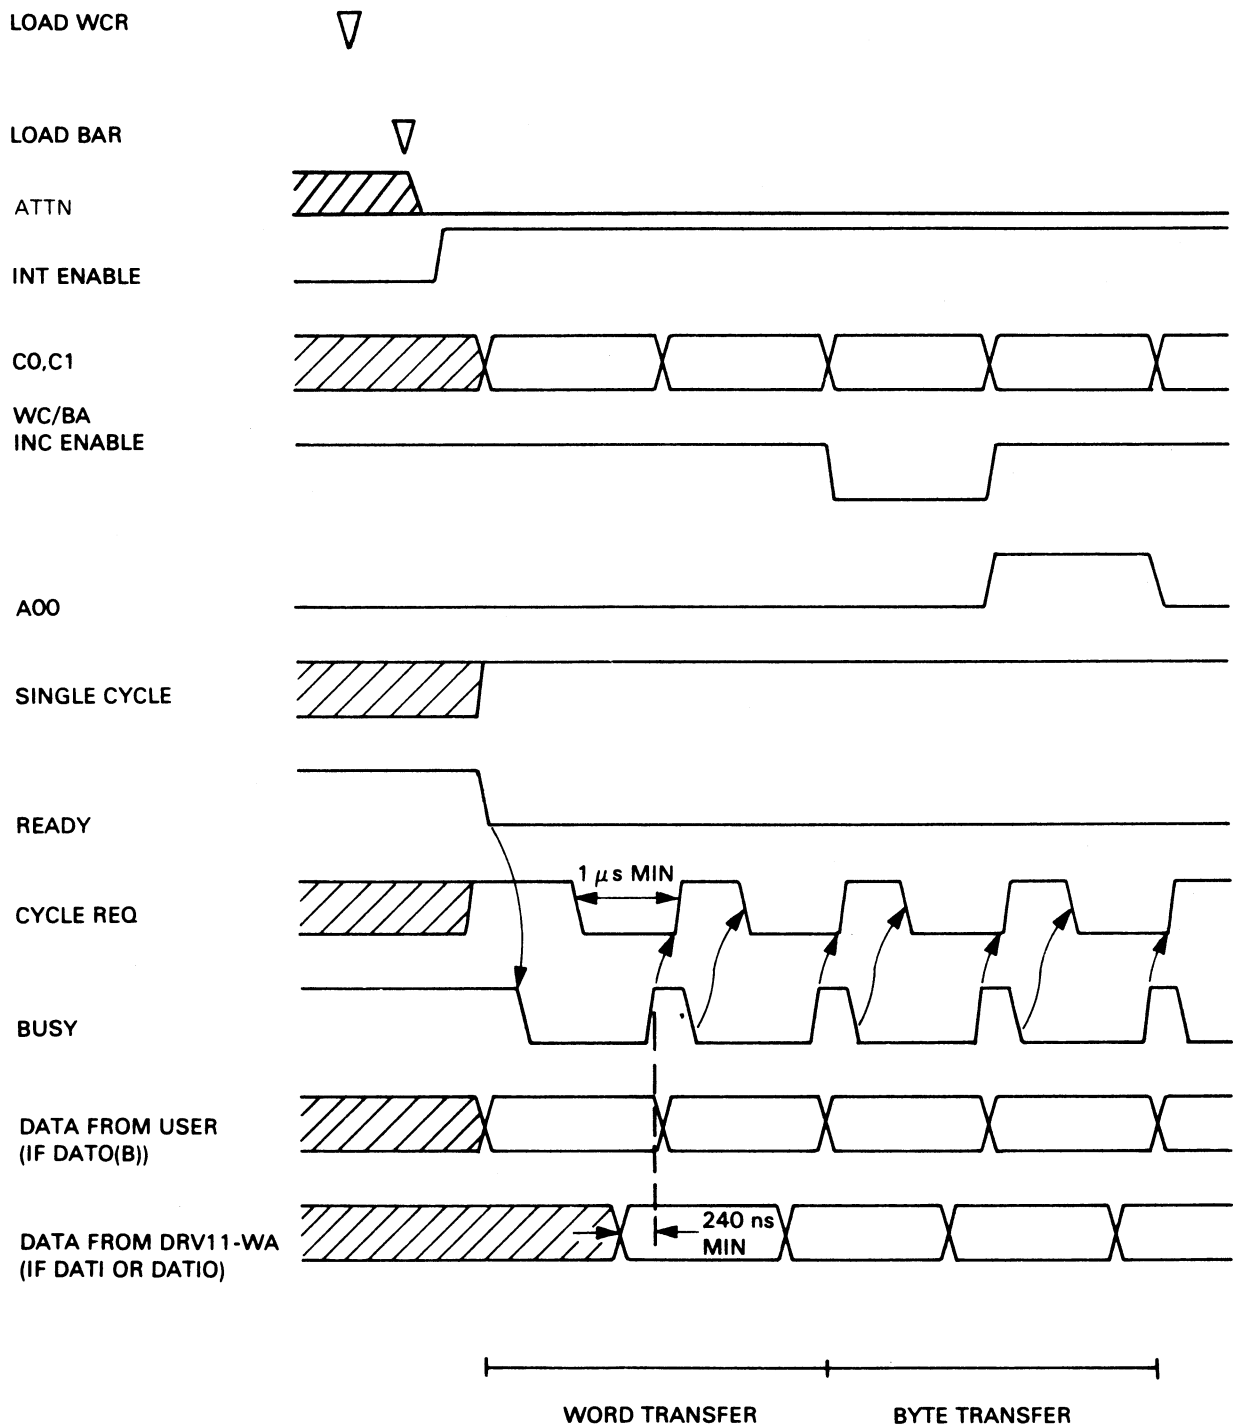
LOAD WCR

LOAD BAR

ATTN

INT ENABLE

C0,C1

WC/BA INC ENABLE

A00

SINGLE CYCLE

READY

$1\,\mu s$ MIN

CYCLE REQ

BUSY

DATA FROM USER (IF DATO(B))

240 ns MIN

DATA FROM DRV11-WA (IF DATI OR DATIO)

WORD TRANSFER

BYTE TRANSFER